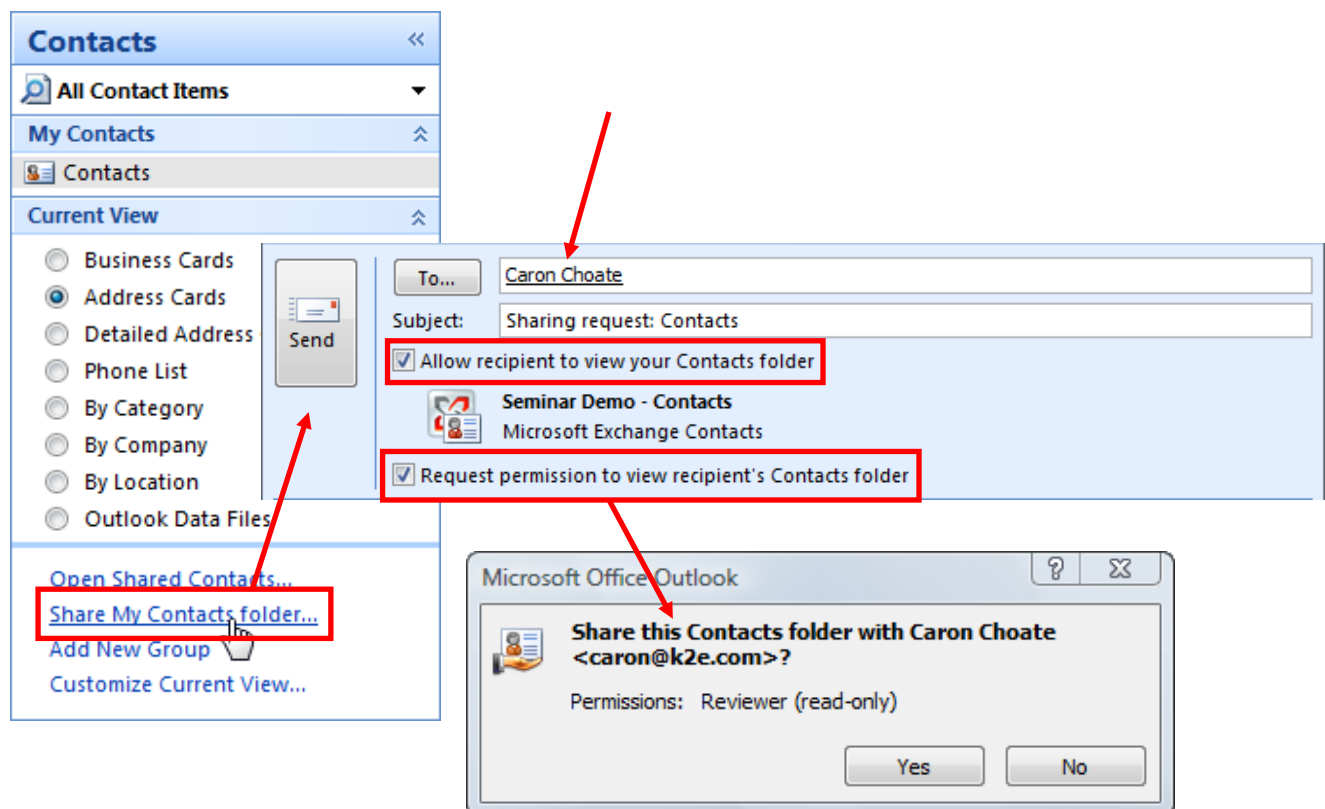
Contacts

All Contact Items

My Contacts

Contacts

Current View

Business Cards

Address Cards

Detailed Address

Phone List

By Category

By Company

By Location

Outlook Data Files

Open Shared Contacts...

Share My Contacts folder...

Add New Group

Customize Current View...

Send

To...

Caron Choate

Subject:

Sharing request: Contacts

Allow recipient to view your Contacts folder

Seminar Demo - Contacts

Microsoft Exchange Contacts

Request permission to view recipient's Contacts folder

Microsoft Office Outlook

Share this Contacts folder with Caron Choate <caron@k2e.com>?

Permissions: Reviewer (read-only)

Yes

No